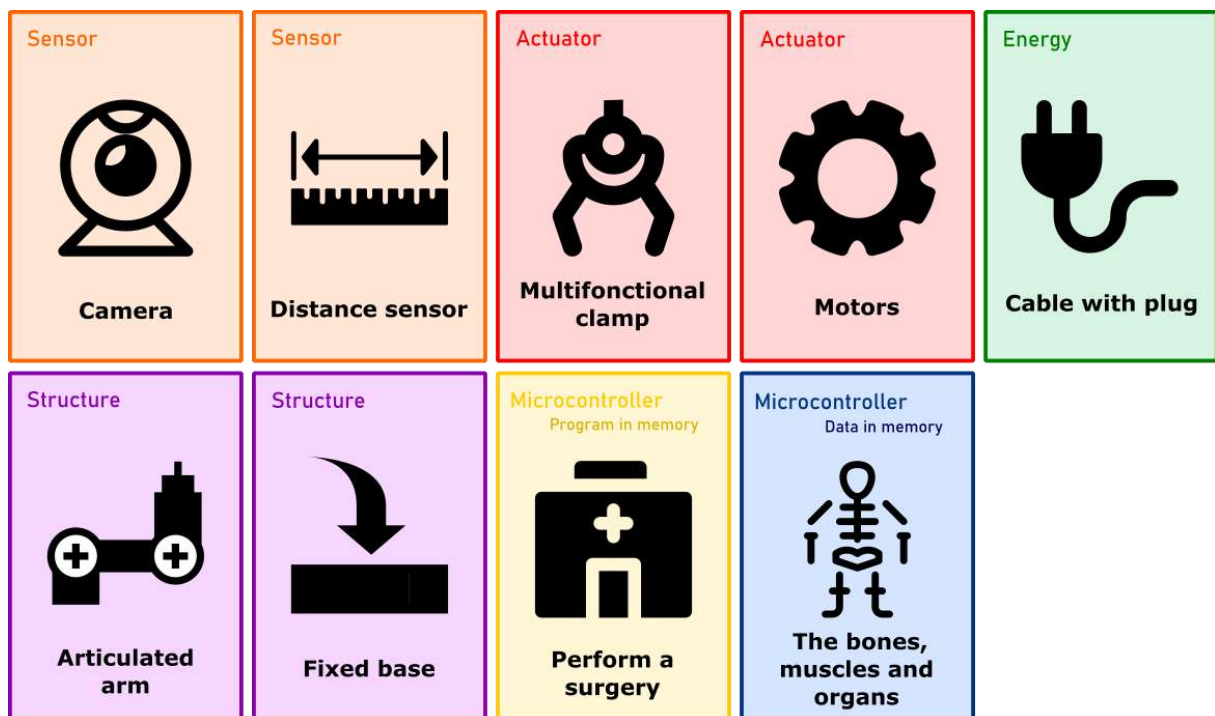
Sensor

Camera

Sensor

Distance sensor

Actuator

Multifonctional clamp

Actuator

Motors

Energy

Cable with plug

Structure

Articulated arm

Structure

Fixed base

Microcontroller
Program in memory

Perform a surgery

Microcontroller
Data in memory

The bones, muscles and organs